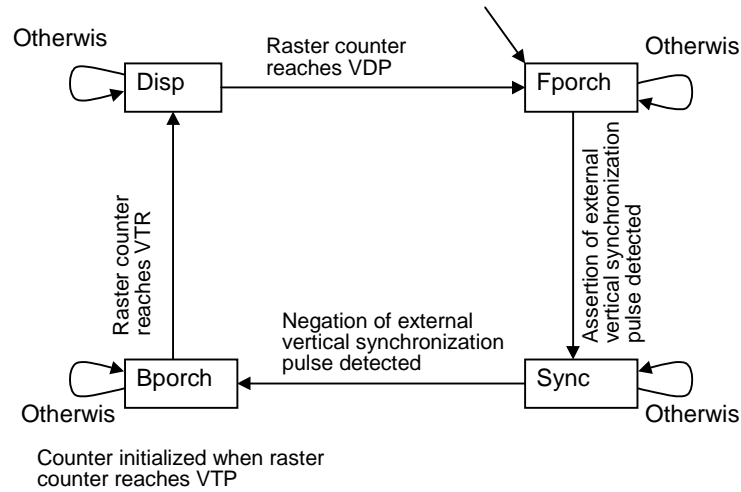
Otherwis

Disp

Raster counter reaches VDP

Fporch

Otherwis

Raster counter reaches VTR

Assertion of external vertical synchronization pulse detected

Negation of external vertical synchronization pulse detected

Bporch

Sync

Otherwis

Otherwis

Counter initialized when raster counter reaches VTP